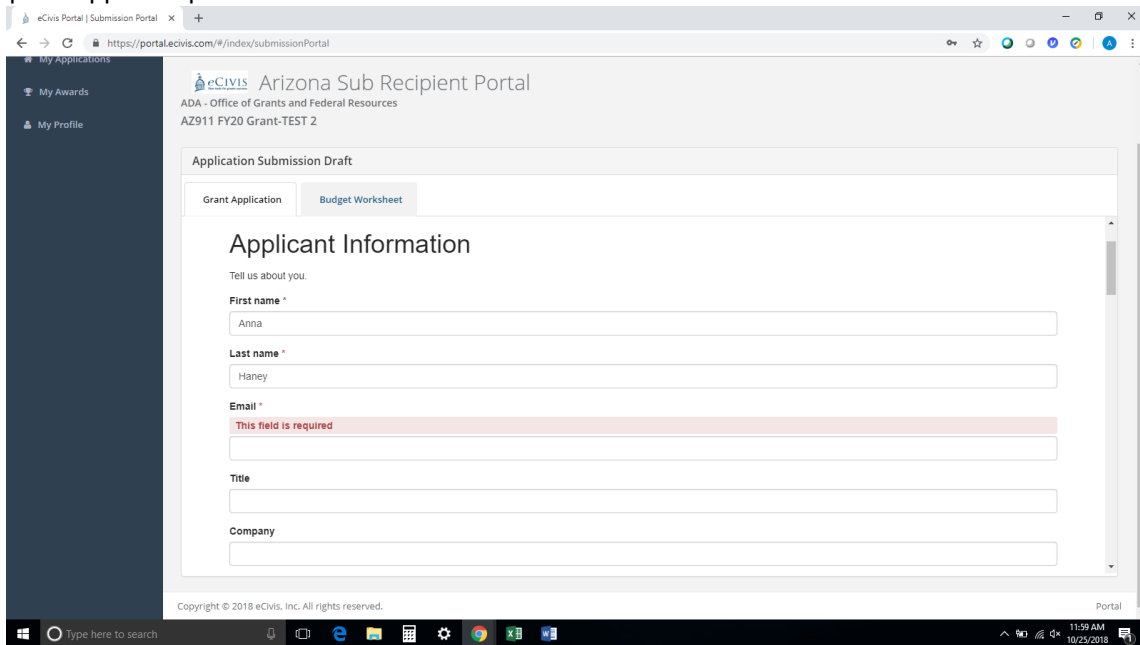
eCivis Portal | Submission Portal ×

https://portal.ecivis.com/#/index/submissionPortal

My Applications

My Awards

My Profile

eCivis Arizona Sub Recipient Portal

ADA - Office of Grants and Federal Resources

AZ911 FY20 Grant-TEST 2

Application Submission Draft

Grant Application

Budget Worksheet

Applicant Information

Tell us about you.

First name *

Anna

Last name *

Haney

Email *

This field is required

Title

Company

Copyright © 2018 eCivis, Inc. All rights reserved.

Portal

Type here to search

11:59 AM
10/25/2018